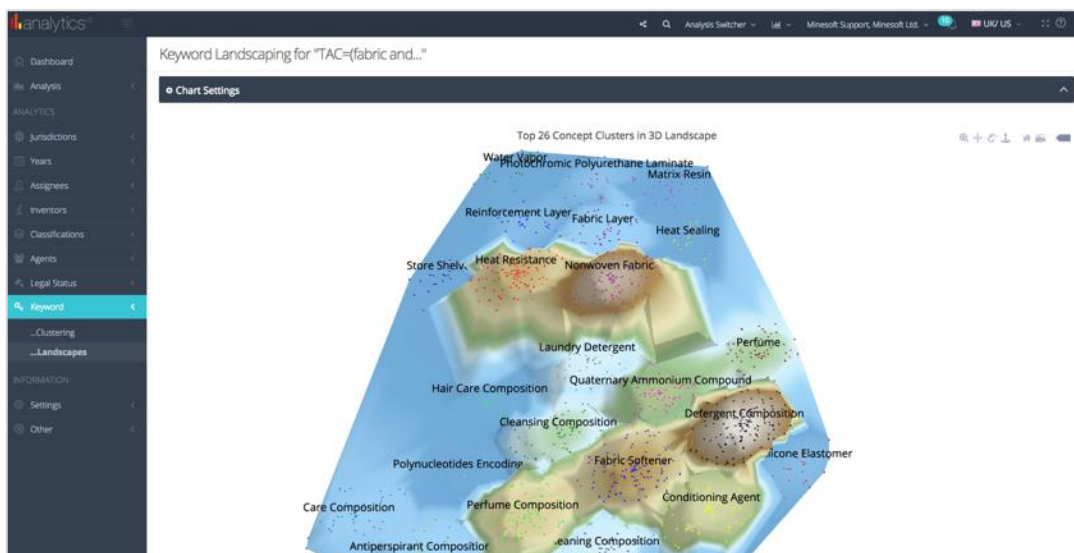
analytics

Analysis Switcher Minesoft Support, Minesoft Ltd. 10 UK/US

Dashboard
Analysis
ANALYTICS
Jurisdictions
Years
Assignees
Inventors
Classifications
Agents
Legal Status
Keyword
...Clustering
...Landscapes
INFORMATION
Settings
Other

Keyword Landscaping for "TAC=(fabric and..."

Chart Settings

Top 26 Concept Clusters in 3D Landscape

Water Vapor
Photochromic Polyurethane Laminate
Matrix Resin
Reinforcement Layer
Fabric Layer
Heat Sealing
Store Shelv
Heat Resistance
Nonwoven Fabric
Laundry Detergent
Perfume
Hair Care Composition
Quaternary Ammonium Compound
Detergent Composition
Cleansing Composition
Polynucleotides Encoding
Fabric Softener
icone Elastomer
Conditioning Agent
Care Composition
Perfume Composition
Antiperspirant Compositior
eaning Composition